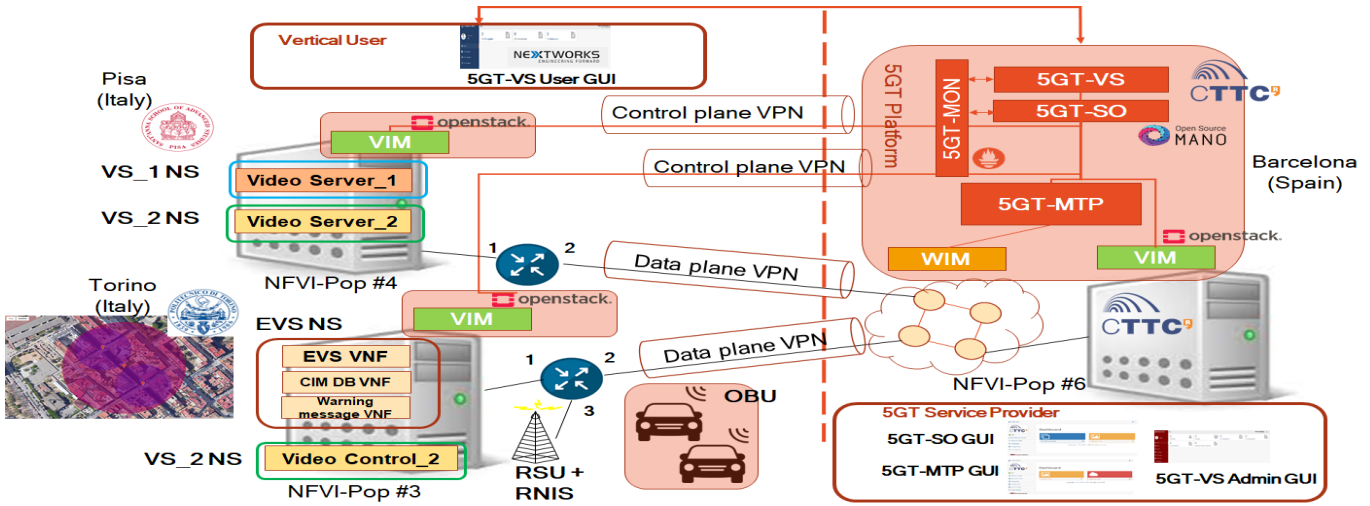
Vertical User
NEXTWORKS
ENGINEERING FORWARD
5GT-VS User GUI

Pisa (Italy)
openstack
VIM
VS_1 NS
Video Server_1
VS_2 NS
Video Server_2
NFVI-Pop #4

Control plane VPN
Control plane VPN
Data plane VPN
Data plane VPN

1
2
1
2
3

Torino (Italy)
openstack
VIM
EVS NS
EVS VNF
CIM DB VNF
Warning message VNF
VS_2 NS
Video Control_2
NFVI-Pop #3
RSU + RNIS
OBU

5GT Platform
5GT-MON
5GT-VS
5GT-SO
CTTC
Open Source MANO
5GT-MTP
openstack
WIM
VIM
Barcelona (Spain)
CTTC
NFVI-Pop #6

5GT Service Provider
5GT-SO GUI
5GT-MTP GUI
5GT-VS Admin GUI